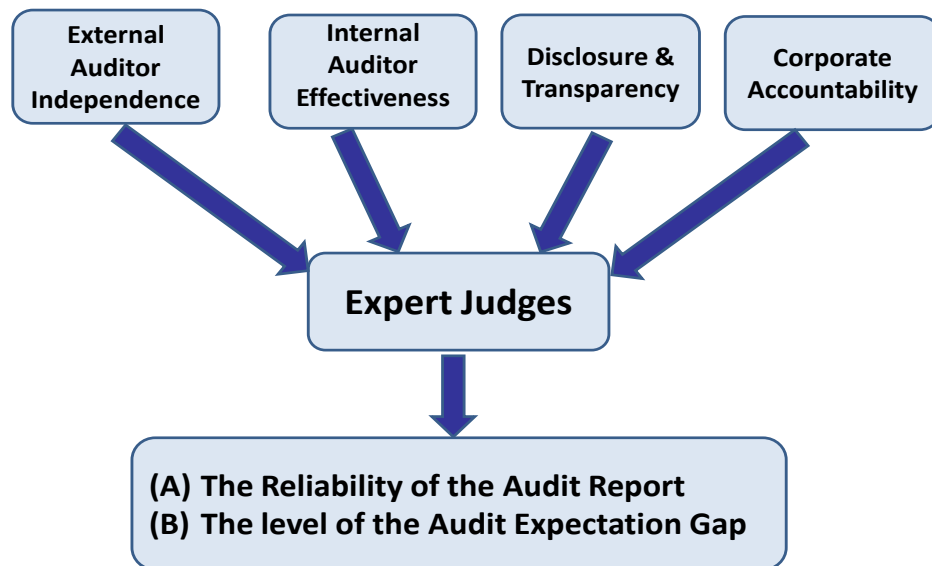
External Auditor Independence

Internal Auditor Effectiveness

Disclosure & Transparency

Corporate Accountability

Expert Judges

(A) The Reliability of the Audit Report
(B) The level of the Audit Expectation Gap